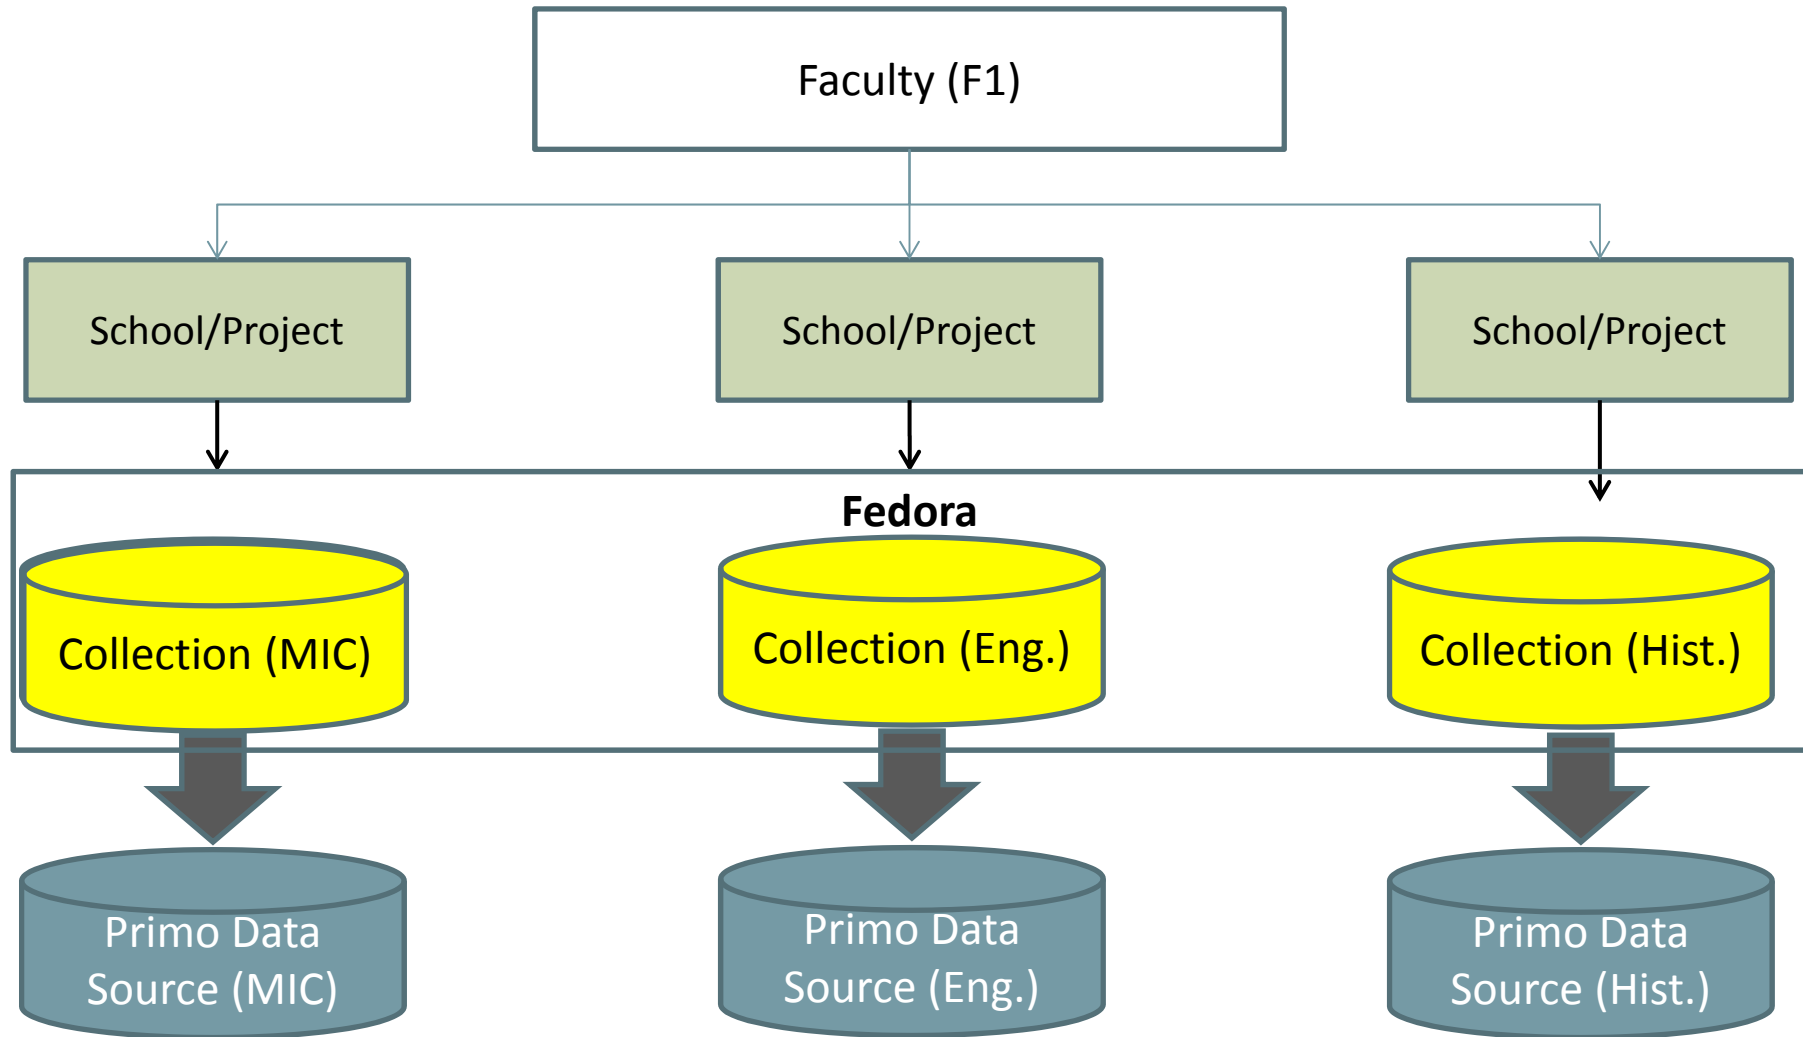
Faculty (F1)

School/Project

School/Project

School/Project

Fedora

Collection (MIC)

Collection (Eng.)

Collection (Hist.)

Primo Data Source (MIC)

Primo Data Source (Eng.)

Primo Data Source (Hist.)